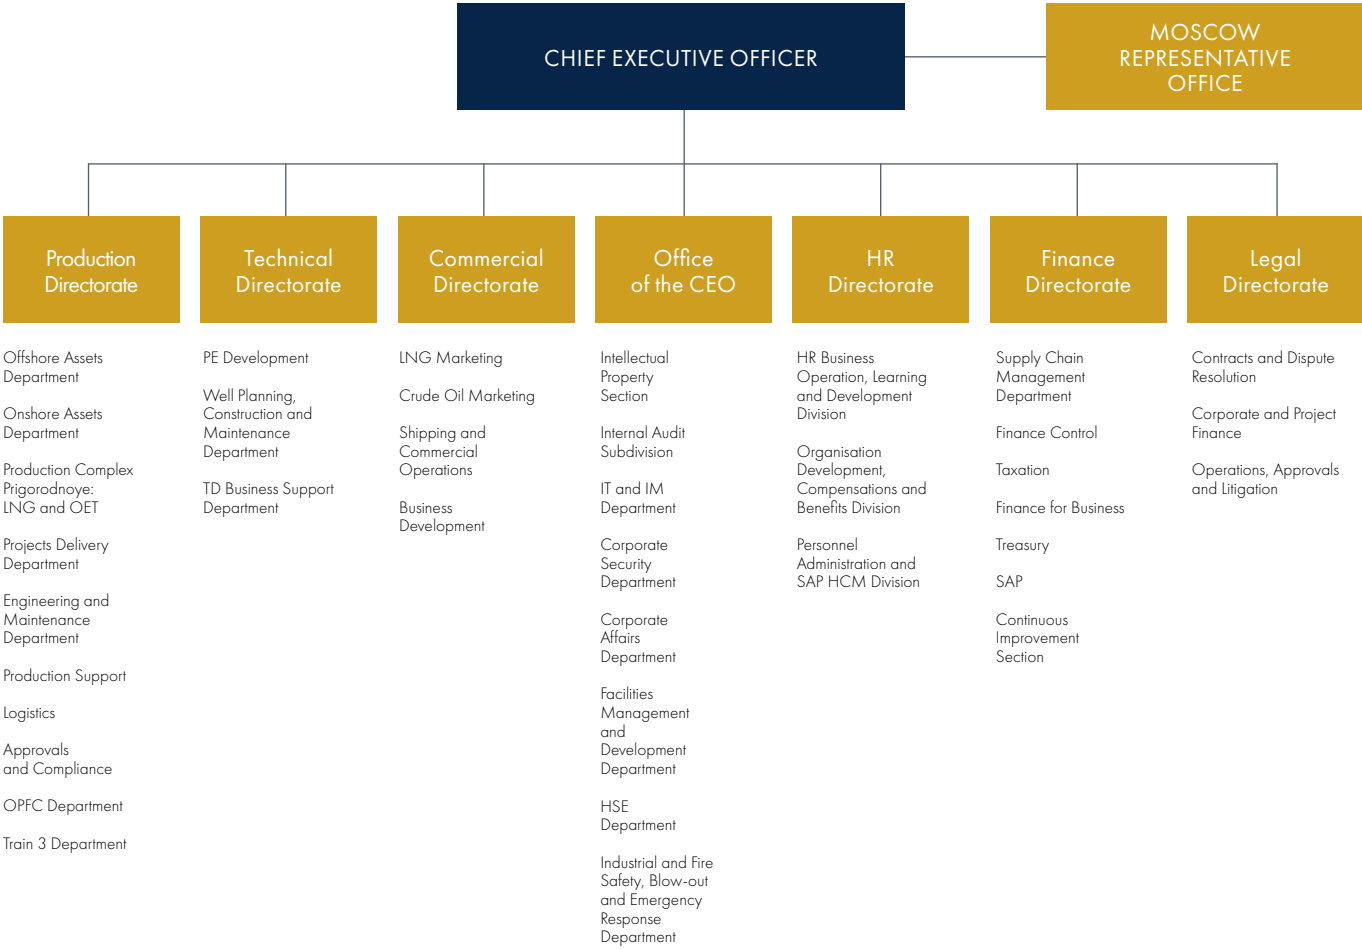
CHIEF EXECUTIVE OFFICER

MOSCOW REPRESENTATIVE OFFICE

Production Directorate

Offshore Assets Department

Onshore Assets Department

Production Complex Prigorodnoye: LNG and OET

Projects Delivery Department

Engineering and Maintenance Department

Production Support

Logistics

Approvals and Compliance

OPFC Department

Train 3 Department

Technical Directorate

PE Development

Well Planning, Construction and Maintenance Department

TD Business Support Department

Commercial Directorate

LNG Marketing

Crude Oil Marketing

Shipping and Commercial Operations

Business Development

Office of the CEO

Intellectual Property Section

Internal Audit Subdivision

IT and IM Department

Corporate Security Department

Corporate Affairs Department

Facilities Management and Development Department

HSE Department

Industrial and Fire Safety, Blow-out and Emergency Response Department

HR Directorate

HR Business Operation, Learning and Development Division

Organisation Development, Compensations and Benefits Division

Personnel Administration and SAP HCM Division

Finance Directorate

Supply Chain Management Department

Finance Control

Taxation

Finance for Business

Treasury

SAP

Continuous Improvement Section

Legal Directorate

Contracts and Dispute Resolution

Corporate and Project Finance

Operations, Approvals and Litigation